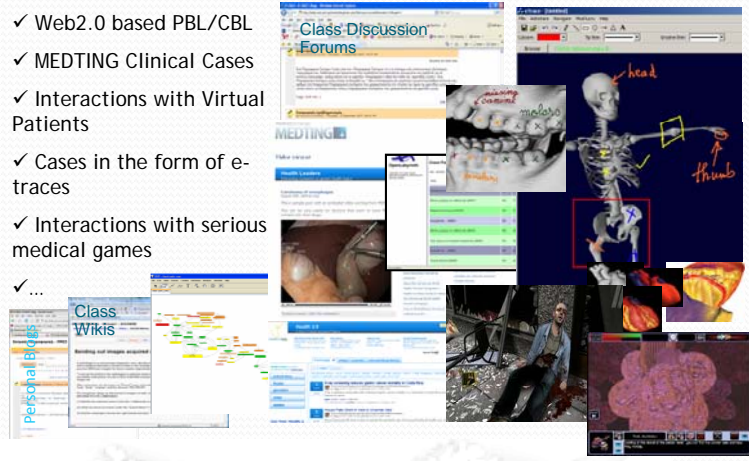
✓ Web2.0 based PBL/CBL

✓ MEDTING Clinical Cases

✓ Interactions with Virtual Patients

✓ Cases in the form of e-traces

✓ Interactions with serious medical games

✓...

Class Discussion Forums

MEDTING

head

thumb

molars

Class Wikis

Personal Blogs